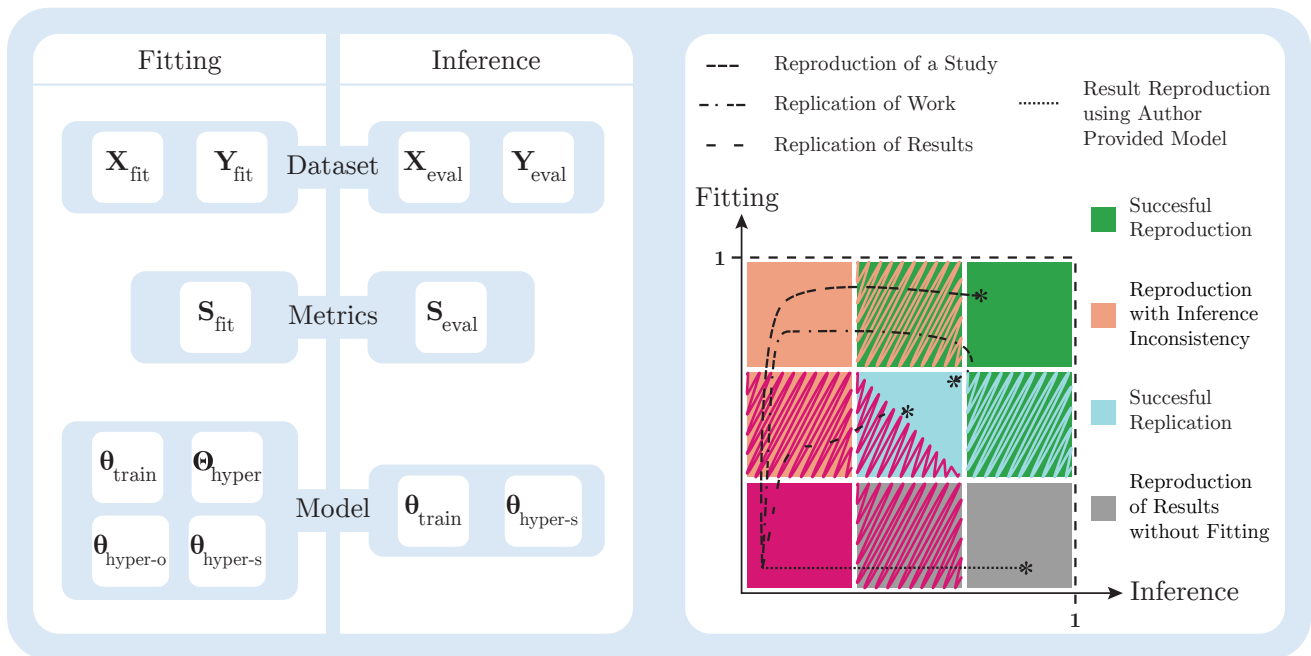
Fitting

Inference

$\mathbf{X}_{\text{fit}}$ $\mathbf{Y}_{\text{fit}}$ Dataset $\mathbf{X}_{\text{eval}}$ $\mathbf{Y}_{\text{eval}}$

$\mathbf{S}_{\text{fit}}$ Metrics $\mathbf{S}_{\text{eval}}$

$\boldsymbol{\theta}_{\text{train}}$ $\boldsymbol{\Theta}_{\text{hyper}}$ $\boldsymbol{\theta}_{\text{hyper-o}}$ $\boldsymbol{\theta}_{\text{hyper-s}}$ Model $\boldsymbol{\theta}_{\text{train}}$ $\boldsymbol{\theta}_{\text{hyper-s}}$

Reproduction of a Study

Replication of Work

Replication of Results

Result Reproduction using Author Provided Model

Fitting

1

1

Inference

Succesful Reproduction

Reproduction with Inference Inconsistency

Succesful Replication

Reproduction of Results without Fitting